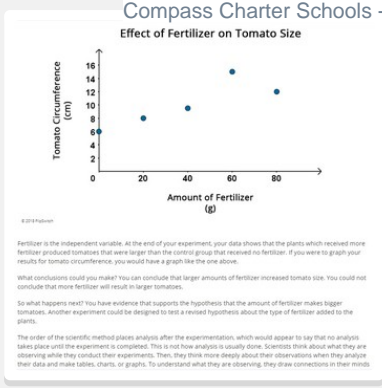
Compass Charter Schools -

Effect of Fertilizer on Tomato Size

Tomato Circumference (cm)

16
14
12
10
8
6
4
2
0

0 20 40 60 80

Amount of Fertilizer (g)

© 2018 Pixabay

Fertilizer is the independent variable. At the end of your experiment, your data shows that the plants which received more fertilizer produced tomatoes that were larger than the control group that received no fertilizer. If you were to graph your results for tomato circumference, you would have a graph like the one above.

What conclusions could you make? You can conclude that larger amounts of fertilizer increased tomato size. You could not conclude that more fertilizer will result in larger tomatoes.

So what happens next? You have evidence that supports the hypothesis that the amount of fertilizer makes bigger tomatoes. Another experiment could be designed to test a revised hypothesis about the type of fertilizer added to the plants.

The order of the scientific method places analysis after the experimentation, which would appear to say that no analysis takes place until the experiment is completed. This is not how analysis is usually done. Scientists think about what they are observing while they conduct their experiments. Then, they think more deeply about their observations when they analyze their data and make tables, charts, or graphs. To understand what they are observing, they draw connections in their minds